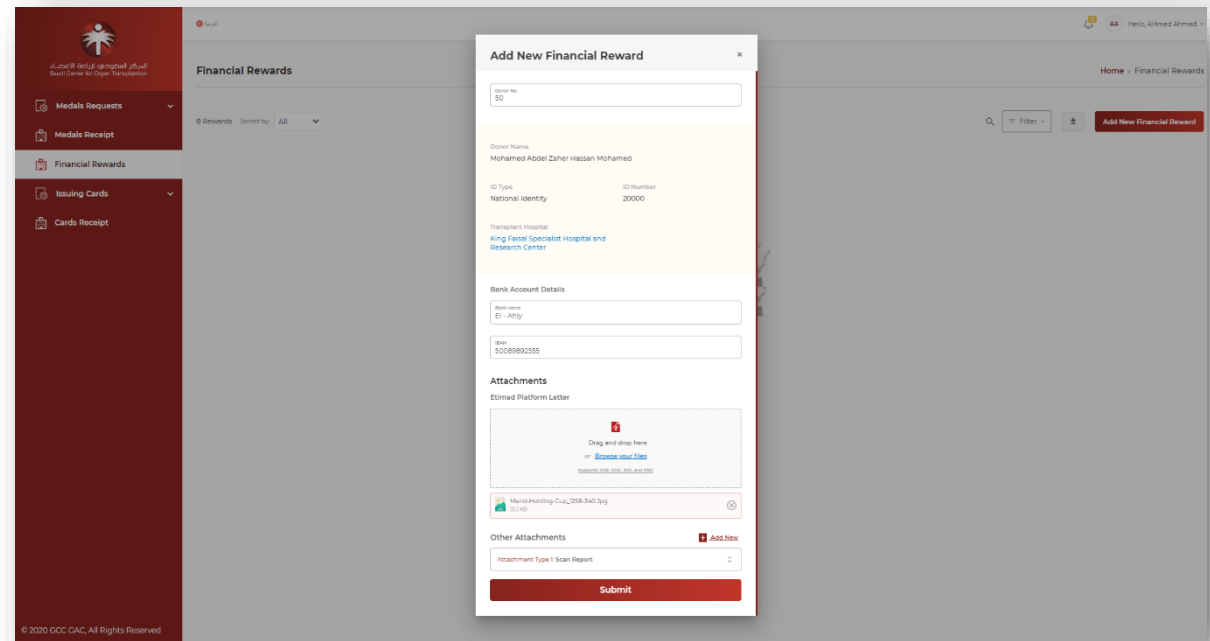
المركز السعودي لزراعة الأعضاء
Saudi Center for Organ Transplantation

Medals Requests
Medals Receipt
Financial Rewards
Issuing Cards
Cards Receipt

© 2020 GCC GAC, All Rights Reserved

العربية

AA Hello, Ahmed Ahmed

Financial Rewards

Home > Financial Rewards

0 Rewards Sorted by: All

Filter

Add New Financial Reward

Add New Financial Reward ×

Donor No.
50

Donor Name
Mohamed Abdel Zaher Hassan Mohamed

ID Type
National Identity

ID Number
20000

Transplant Hospital
King Faisal Specialist Hospital and Research Center

Bank Account Details

Bank name
El - Ahly

IBAN
50089892555

Attachments

Etimad Platform Letter

Drag and drop here
or Browse your files
Supports: PDF, DOC, XML and PNG

Mand-Holding-Cup_1258-340.jpg
357 KB

Other Attachments
Add New

Attachment Type 1: Scan Report

Submit